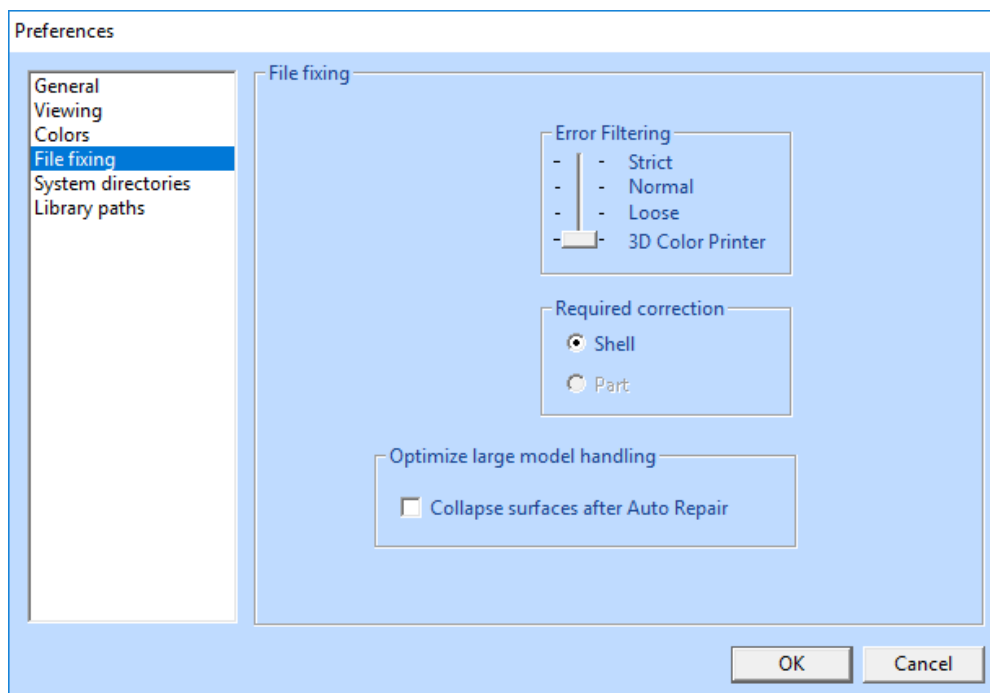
Preferences

General
Viewing
Colors
File fixing
System directories
Library paths

File fixing

Error Filtering
Strict
Normal
Loose
3D Color Printer

Required correction
Shell
Part

Optimize large model handling
Collapse surfaces after Auto Repair

OK
Cancel